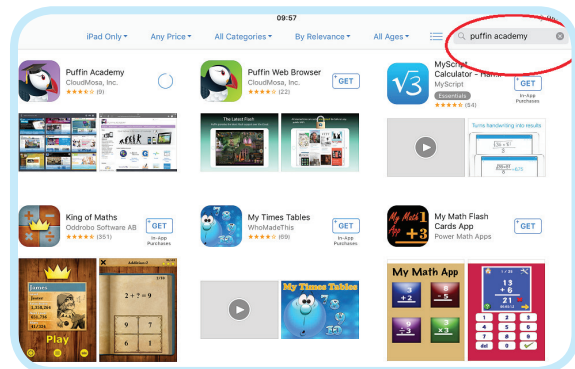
09:57

iPad Only ▾ Any Price ▾ All Categories ▾ By Relevance ▾ All Ages ▾

puffin academy

Puffin Academy
CloudMosa, Inc.
★★★★☆ (9)

Puffin Web Browser
CloudMosa, Inc.
★★★★☆ (22)
GET

MyScript Calculator - Han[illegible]
MyScript
Essentials
★★★★★ (54)
GET
In-App Purchases

Turns handwriting into results

King of Maths
Oddrobo Software AB
★★★★☆ (351)
GET
In-App Purchases

James
Play
$2 + 7 = 9$

My Times Tables
WhoMadeThis
★★★★☆ (69)
GET
In-App Purchases

My Times Tables

My Math Flash Cards App
Power Math Apps
GET

My Math App
1 +3

My Math App
$+2$
$-5$
$\div3$
$\times3$

$13$
$+6$
$21$